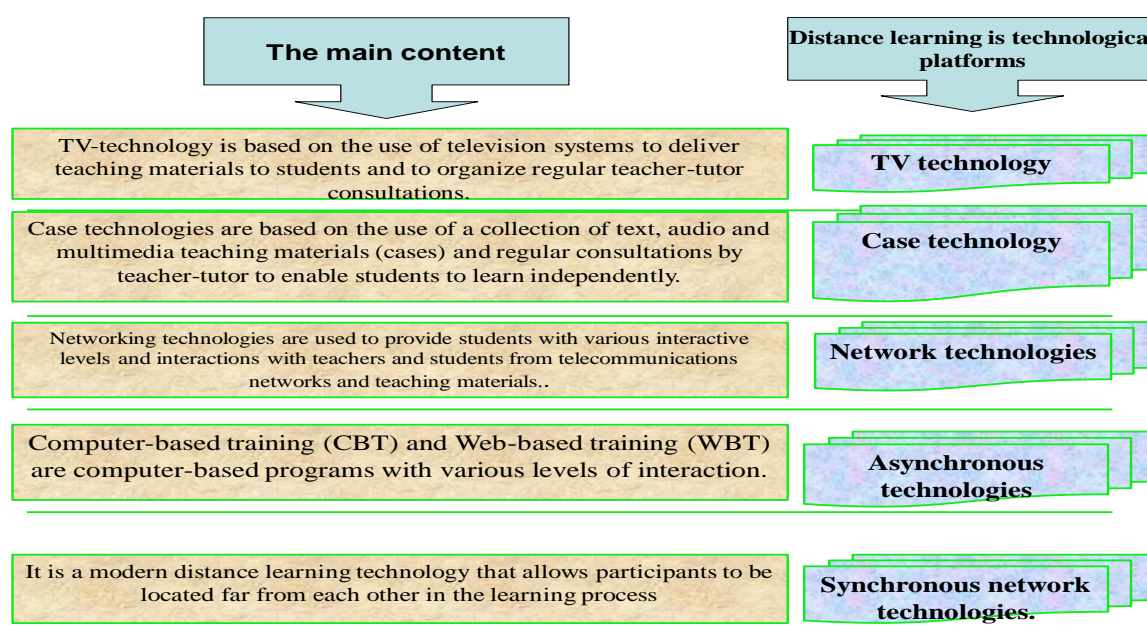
The main content

Distance learning is technologica platforms

TV-technology is based on the use of television systems to deliver teaching materials to students and to organize regular teacher-tutor consultations.

TV technology

Case technologies are based on the use of a collection of text, audio and multimedia teaching materials (cases) and regular consultations by teacher-tutor to enable students to learn independently.

Case technology

Networking technologies are used to provide students with various interactive levels and interactions with teachers and students from telecommunications networks and teaching materials..

Network technologies

Computer-based training (CBT) and Web-based training (WBT) are computer-based programs with various levels of interaction.

Asynchronous technologies

It is a modern distance learning technology that allows participants to be located far from each other in the learning process

Synchronous network technologies.